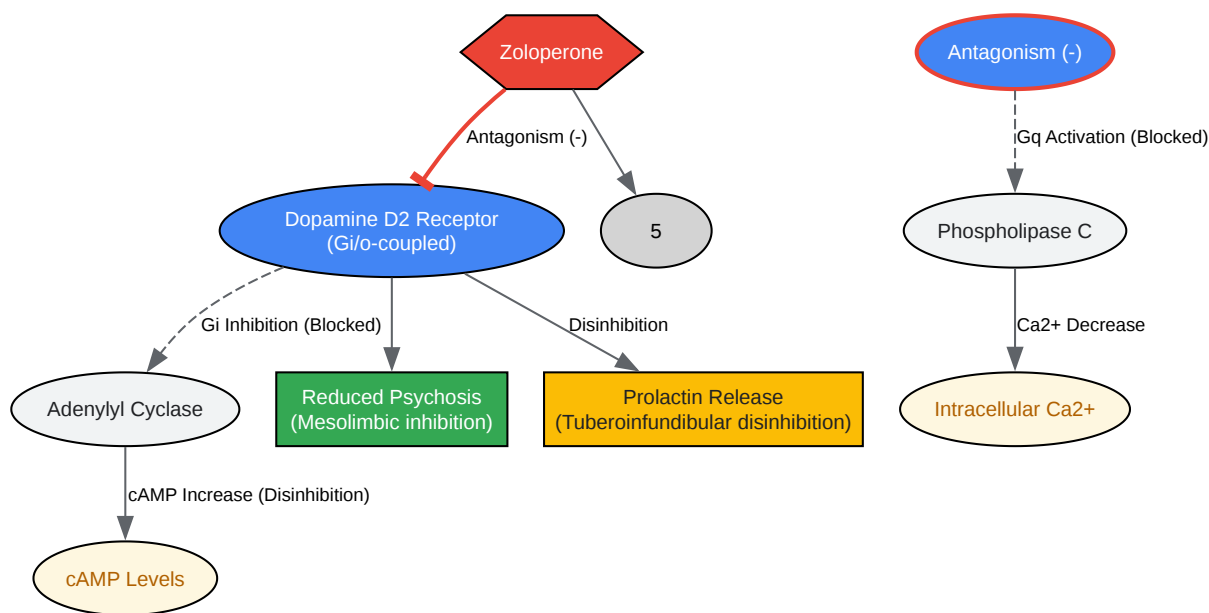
Zoloperone

Antagonism (-)

Antagonism (-)

Gq Activation (Blocked)

Dopamine D2 Receptor
(Gi/o-coupled)

5

Phospholipase C

Gi Inhibition (Blocked)

Disinhibition

Ca2+ Decrease

Adenylyl Cyclase

Reduced Psychosis
(Mesolimbic inhibition)

Prolactin Release
(Tuberoinfundibular disinhibition)

Intracellular Ca2+

cAMP Increase (Disinhibition)

cAMP Levels